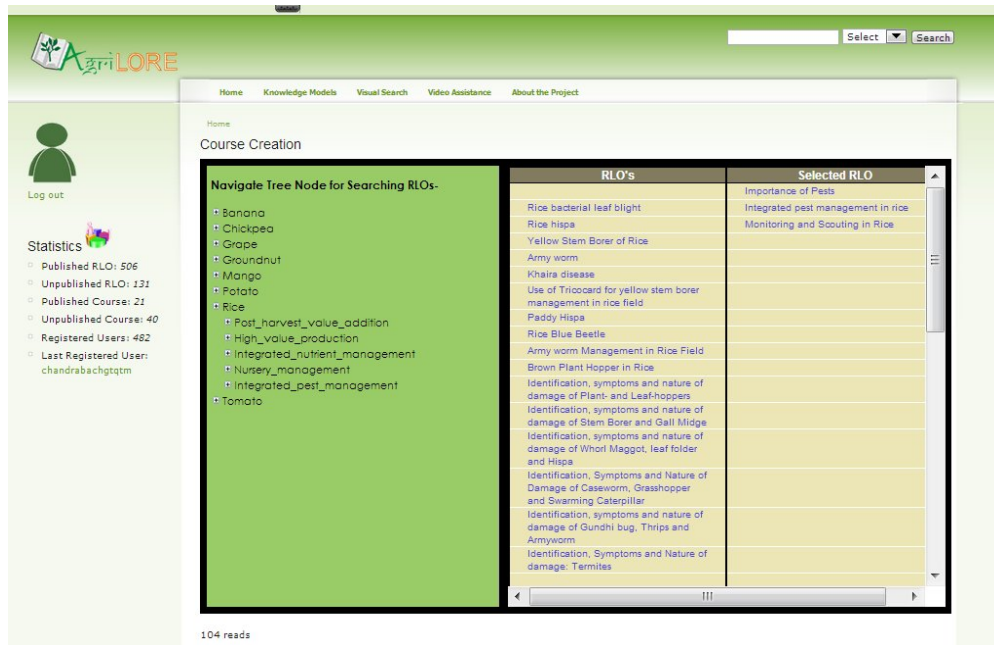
AgriLORE

Select Search

Home Knowledge Models Visual Search Video Assistance About the Project

Log out

Statistics
Published RLO: 506
Unpublished RLO: 131
Published Course: 21
Unpublished Course: 40
Registered Users: 482
Last Registered User: chandrabachgtqtm

Home

Course Creation

Navigate Tree Node for Searching RLOs-
Banana
Chickpea
Grape
Groundnut
Mango
Potato
Rice
Post_harvest_value_addition
High_value_production
Integrated_nutrient_management
Nursery_management
Integrated_pest_management
Tomato

| RLO's | Selected RLO |
|---|---|
| | Importance of Pests |
| Rice bacterial leaf blight | Integrated pest management in rice |
| Rice hispa | Monitoring and Scouting in Rice |
| Yellow Stem Borer of Rice | |
| Army worm | |
| Khaira disease | |
| Use of Tricocard for yellow stem borer management in rice field | |
| Paddy Hispa | |
| Rice Blue Beetle | |
| Army worm Management in Rice Field | |
| Brown Plant Hopper in Rice | |
| Identification, symptoms and nature of damage of Plant- and Leaf-hoppers | |
| Identification, symptoms and nature of damage of Stem Borer and Gall Midge | |
| Identification, symptoms and nature of damage of Whorl Maggot, leaf folder and Hispa | |
| Identification, Symptoms and Nature of Damage of Caseworm, Grasshopper and Swarming Caterpillar | |
| Identification, symptoms and nature of damage of Gundhi bug, Thrips and Armyworm | |
| Identification, Symptoms and Nature of damage: Termites | |

104 reads